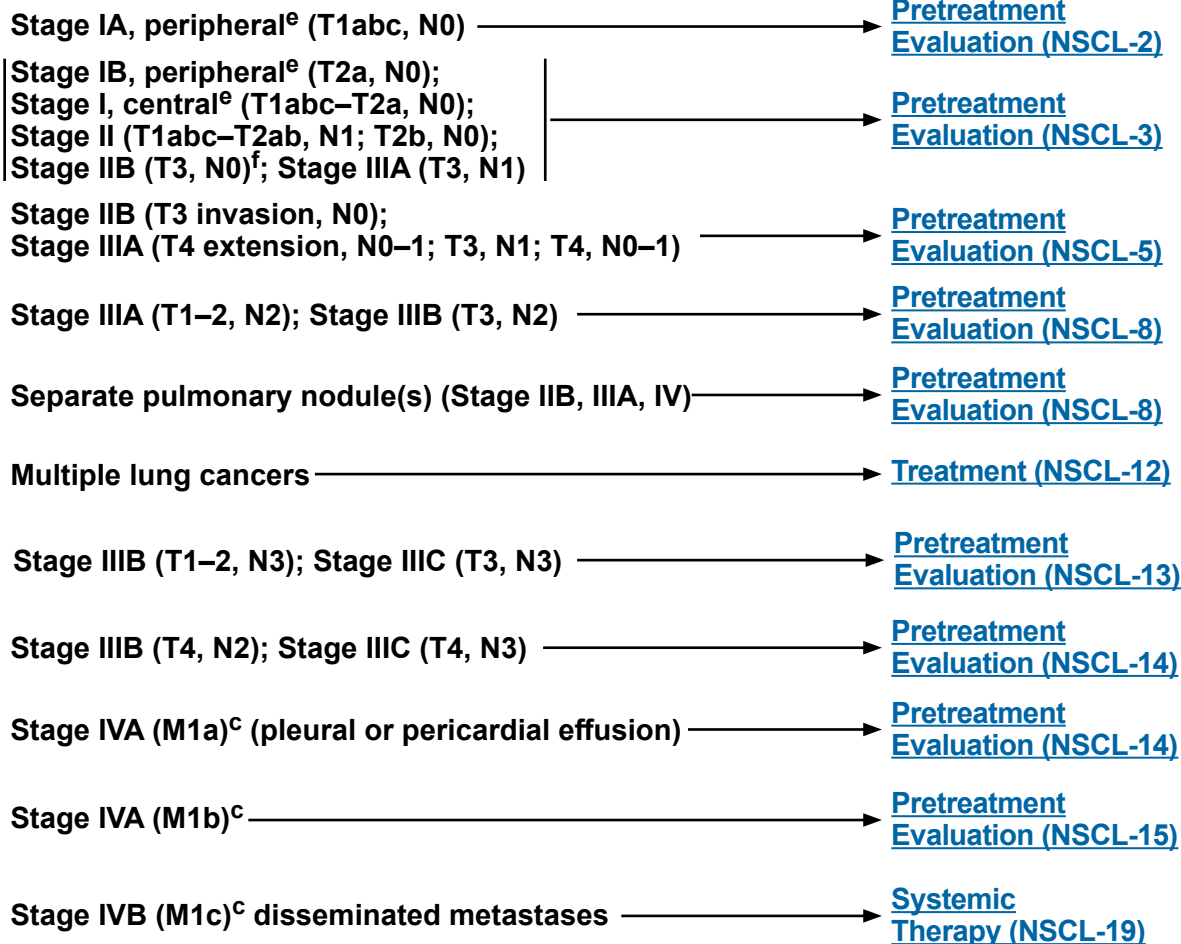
Stage IA, peripheral$^{e}$ (T1abc, N0) → Pretreatment Evaluation (NSCL-2)

Stage IB, peripheral$^{e}$ (T2a, N0);
Stage I, central$^{e}$ (T1abc–T2a, N0);
Stage II (T1abc–T2ab, N1; T2b, N0);
Stage IIB (T3, N0)$^{f}$; Stage IIIA (T3, N1) → Pretreatment Evaluation (NSCL-3)

Stage IIB (T3 invasion, N0);
Stage IIIA (T4 extension, N0–1; T3, N1; T4, N0–1) → Pretreatment Evaluation (NSCL-5)

Stage IIIA (T1–2, N2); Stage IIIB (T3, N2) → Pretreatment Evaluation (NSCL-8)

Separate pulmonary nodule(s) (Stage IIB, IIIA, IV) → Pretreatment Evaluation (NSCL-8)

Multiple lung cancers → Treatment (NSCL-12)

Stage IIIB (T1–2, N3); Stage IIIC (T3, N3) → Pretreatment Evaluation (NSCL-13)

Stage IIIB (T4, N2); Stage IIIC (T4, N3) → Pretreatment Evaluation (NSCL-14)

Stage IVA (M1a)$^{c}$ (pleural or pericardial effusion) → Pretreatment Evaluation (NSCL-14)

Stage IVA (M1b)$^{c}$ → Pretreatment Evaluation (NSCL-15)

Stage IVB (M1c)$^{c}$ disseminated metastases → Systemic Therapy (NSCL-19)